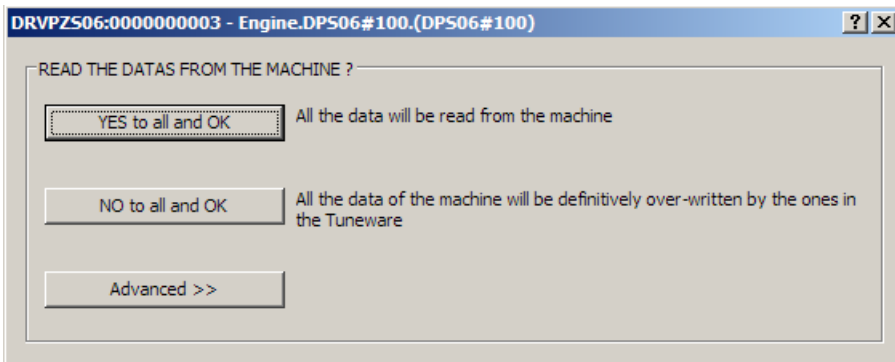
DRVPZS06:0000000003 - Engine.DPS06#100.(DPS06#100)

?

READ THE DATAS FROM THE MACHINE ?

YES to all and OK

All the data will be read from the machine

NO to all and OK

All the data of the machine will be definitively over-written by the ones in the Tuneware

Advanced >>